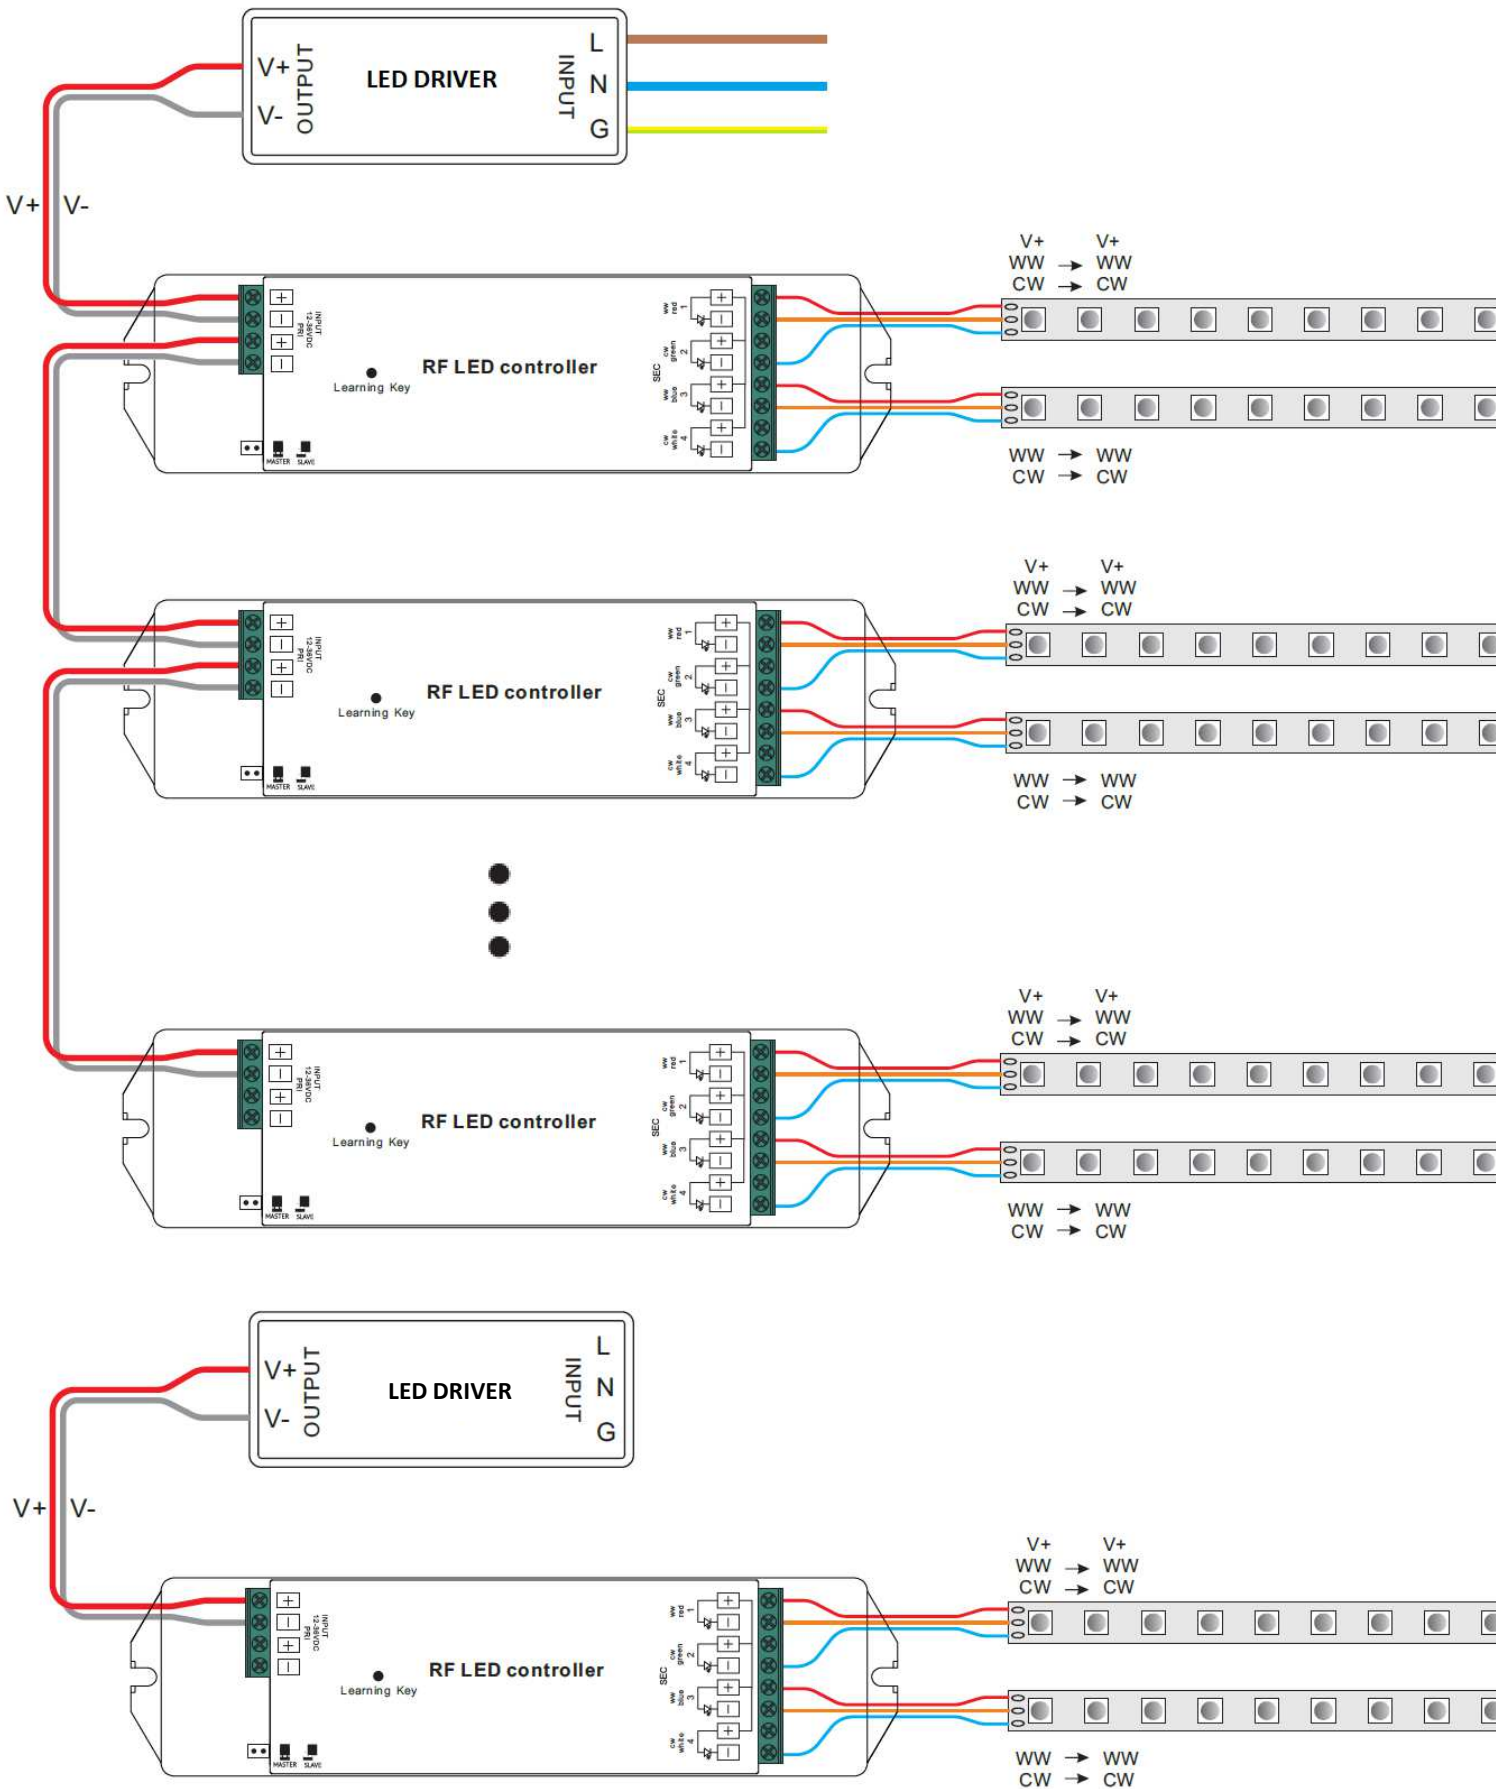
V+ OUTPUT V-
LED DRIVER
INPUT L N G

V+ V-

INPUT 12-36VDC PRI
RF LED controller
Learning Key
MASTER SLAVE
SEC
ww red 1
cw green 2
ww blue 3
cw white 4

V+ → V+
WW → WW
CW → CW

WW → WW
CW → CW

INPUT 12-36VDC PRI
RF LED controller
Learning Key
MASTER SLAVE
SEC
ww red 1
cw green 2
ww blue 3
cw white 4

V+ → V+
WW → WW
CW → CW

WW → WW
CW → CW

INPUT 12-36VDC PRI
RF LED controller
Learning Key
MASTER SLAVE
SEC
ww red 1
cw green 2
ww blue 3
cw white 4

V+ → V+
WW → WW
CW → CW

WW → WW
CW → CW

V+ OUTPUT V-
LED DRIVER
INPUT L N G

V+ V-

INPUT 12-36VDC PRI
RF LED controller
Learning Key
MASTER SLAVE
SEC
ww red 1
cw green 2
ww blue 3
cw white 4

V+ → V+
WW → WW
CW → CW

WW → WW
CW → CW